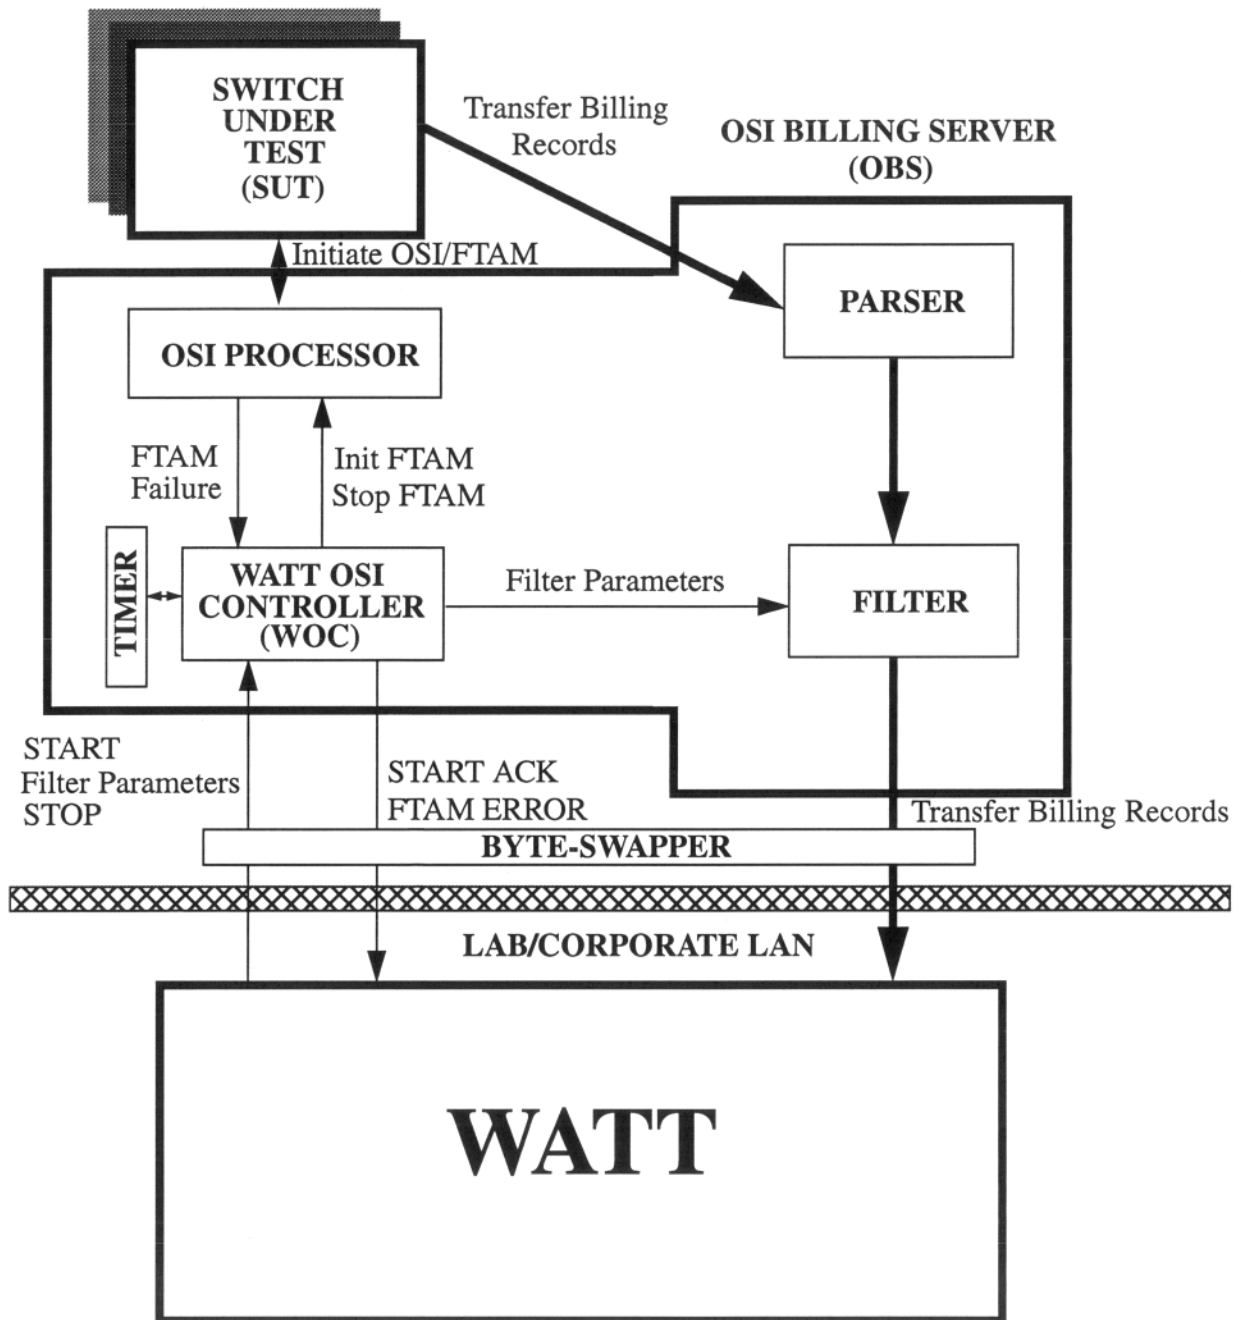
SWITCH UNDER TEST (SUT)

Transfer Billing Records

OSI BILLING SERVER (OBS)

Initiate OSI/FTAM

PARSER

OSI PROCESSOR

FTAM Failure

Init FTAM Stop FTAM

TIMER

WATT OSI CONTROLLER (WOC)

Filter Parameters

FILTER

START
Filter Parameters
STOP

START ACK
FTAM ERROR

Transfer Billing Records

BYTE-SWAPPER

LAB/CORPORATE LAN

WATT